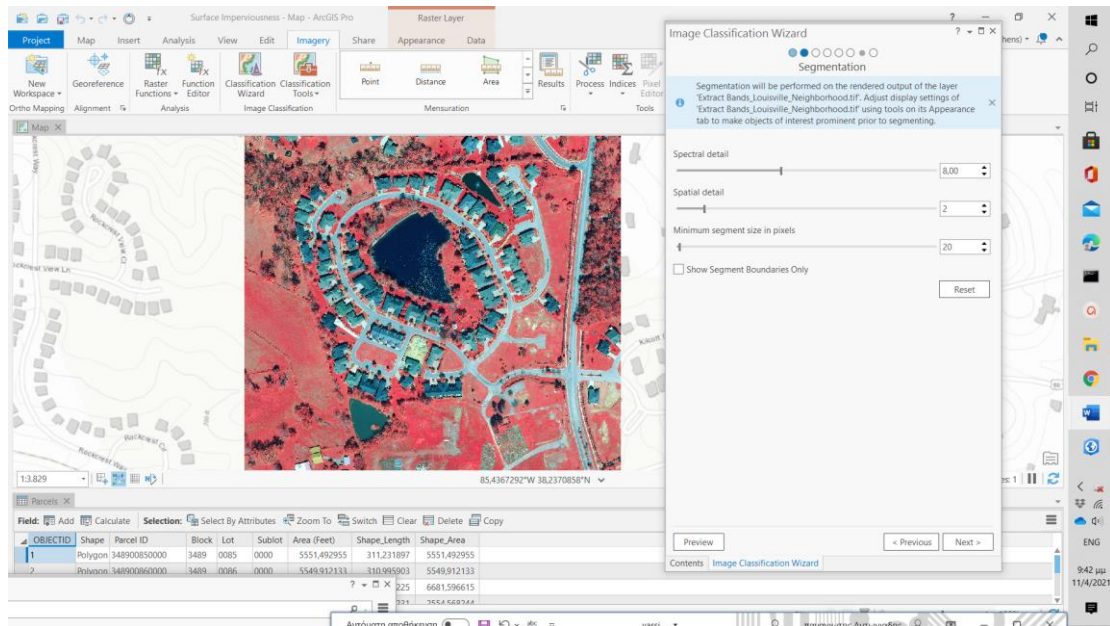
Surface Imperviousness - Map - ArcGIS Pro

Raster Layer

Project Map Insert Analysis View Edit Imagery Share Appearance Data

New Workspace Georeference Raster Functions Function Editor Classification Wizard Classification Tools Point Distance Area Results Process Indices Pixel Editor

Ortho Mapping Alignment Analysis Image Classification Mensuration Tools

Map

Image Classification Wizard

Segmentation

Segmentation will be performed on the rendered output of the layer 'Extract Bands_Louisville_Neighborhood.tif'. Adjust display settings of 'Extract Bands_Louisville_Neighborhood.tif' using tools on its Appearance tab to make objects of interest prominent prior to segmenting.

Spectral detail
8,00

Spatial detail
2

Minimum segment size in pixels
20

Show Segment Boundaries Only

Reset

Preview

< Previous Next >

Contents Image Classification Wizard

Rockcrest View Ln

Rockcrest Cir

1:3.829

85,4367292°W 38,2370858°N

Parcels

Field: Add Calculate Selection: Select By Attributes Zoom To Switch Clear Delete Copy

| OBJECTID | Shape | Parcel ID | Block | Lot | Sublot | Area (Feet) | Shape_Length | Shape_Area |
|---|---|---|---|---|---|---|---|---|
| 1 | Polygon | 348900850000 | 3489 | 0085 | 0000 | 5551,492955 | 311,231897 | 5551,492955 |
| 2 | Polygon | 348900860000 | 3489 | 0086 | 0000 | 5549,912133 | 310,995903 | 5549,912133 |
| | | | | | | | | 6681,596615 |
| | | | | | | | | 2554,568244 |

Αυτόματη αποθήκευση

ENG

9:42 μμ
11/4/2021